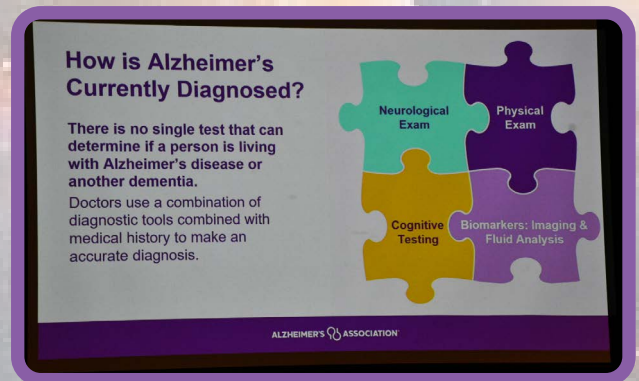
How is Alzheimer's Currently Diagnosed?

There is no single test that can determine if a person is living with Alzheimer's disease or another dementia.

Doctors use a combination of diagnostic tools combined with medical history to make an accurate diagnosis.

Neurological Exam

Physical Exam

Cognitive Testing

Biomarkers: Imaging & Fluid Analysis

ALZHEIMER'S ASSOCIATION